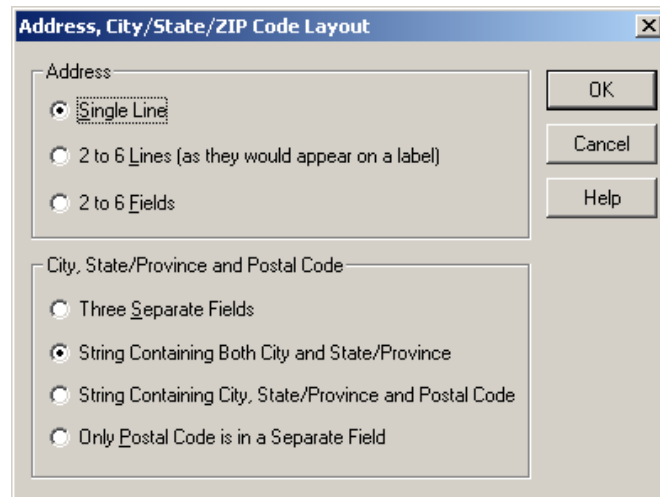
Address, City/State/ZIP Code Layout

X

Address

Single Line

2 to 6 Lines (as they would appear on a label)

2 to 6 Fields

City, State/Province and Postal Code

Three Separate Fields

String Containing Both City and State/Province

String Containing City, State/Province and Postal Code

Only Postal Code is in a Separate Field

OK

Cancel

Help